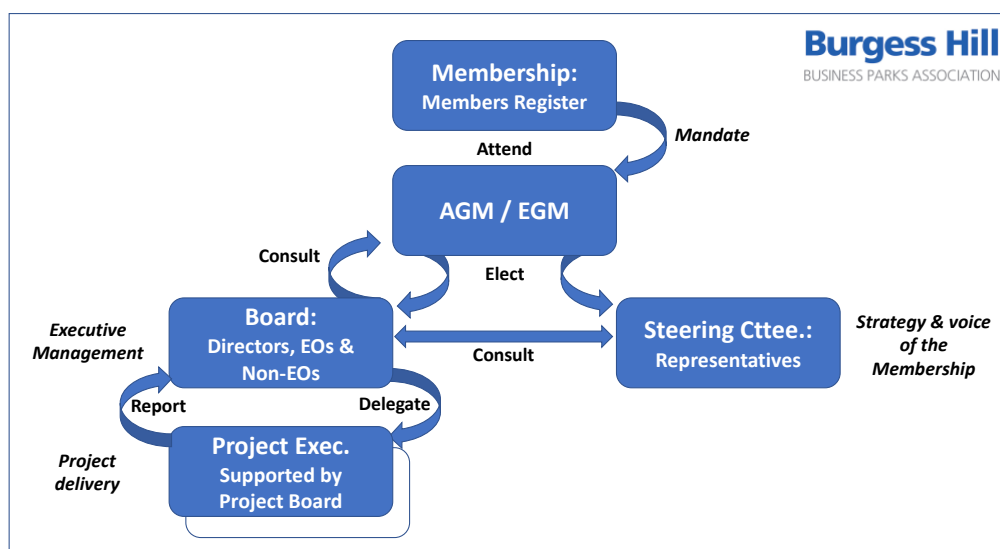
Burgess Hill
BUSINESS PARKS ASSOCIATION

Membership:
Members Register

Mandate

Attend

AGM / EGM

Consult

Elect

Board:
Directors, EOs & Non-EOs

Executive Management

Consult

Steering Cttee.:
Representatives

Strategy & voice of the Membership

Report

Delegate

Project Exec.
Supported by Project Board

Project delivery